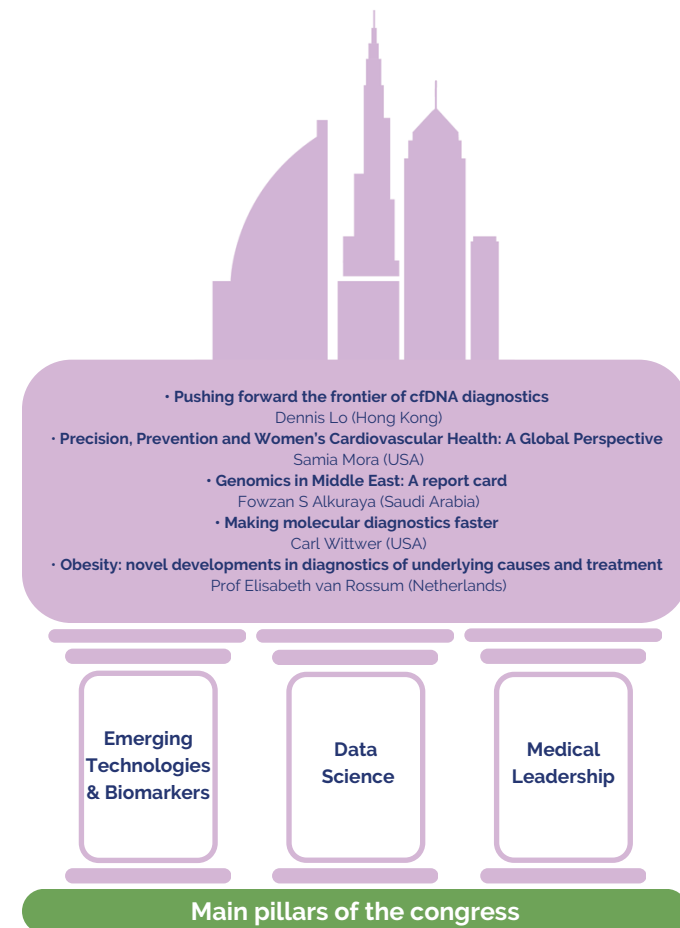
• Pushing forward the frontier of cfDNA diagnostics
Dennis Lo (Hong Kong)
• Precision, Prevention and Women's Cardiovascular Health: A Global Perspective
Samia Mora (USA)
• Genomics in Middle East: A report card
Fowzan S Alkuraya (Saudi Arabia)
• Making molecular diagnostics faster
Carl Wittwer (USA)
• Obesity: novel developments in diagnostics of underlying causes and treatment
Prof Elisabeth van Rossum (Netherlands)

Emerging Technologies & Biomarkers

Data Science

Medical Leadership

Main pillars of the congress